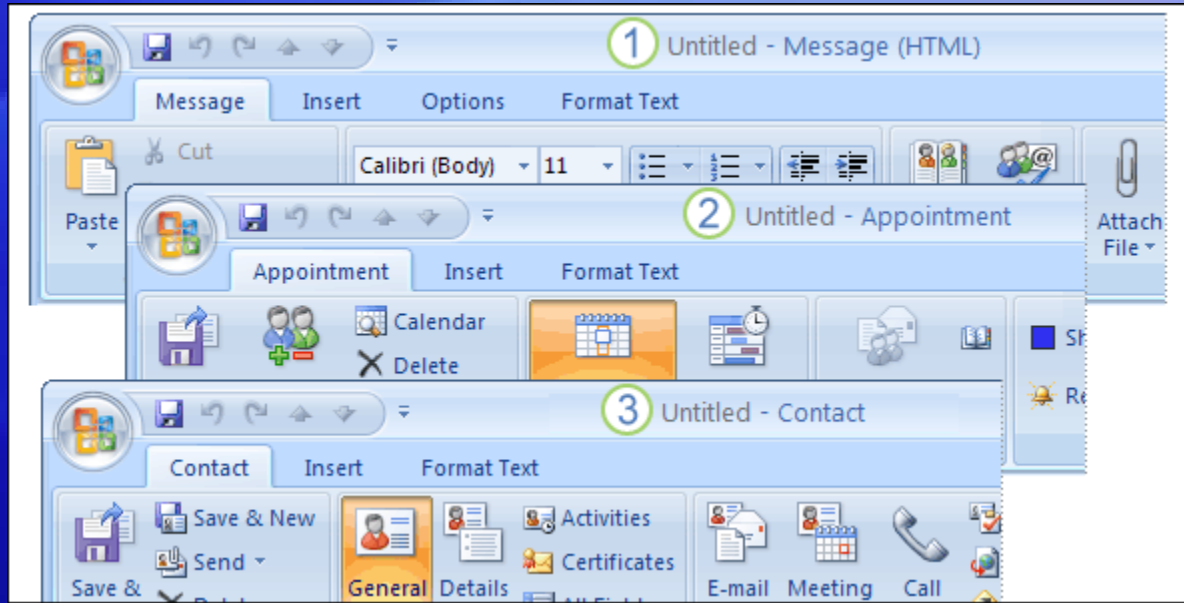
1 Untitled - Message (HTML)

Message Insert Options Format Text

Paste

Cut

Calibri (Body) 11

Attach File

2 Untitled - Appointment

Appointment Insert Format Text

Calendar

Delete

Sh

Re

3 Untitled - Contact

Contact Insert Format Text

Save &

Save & New

Send

General Details

Activities

Certificates

E-mail Meeting Call